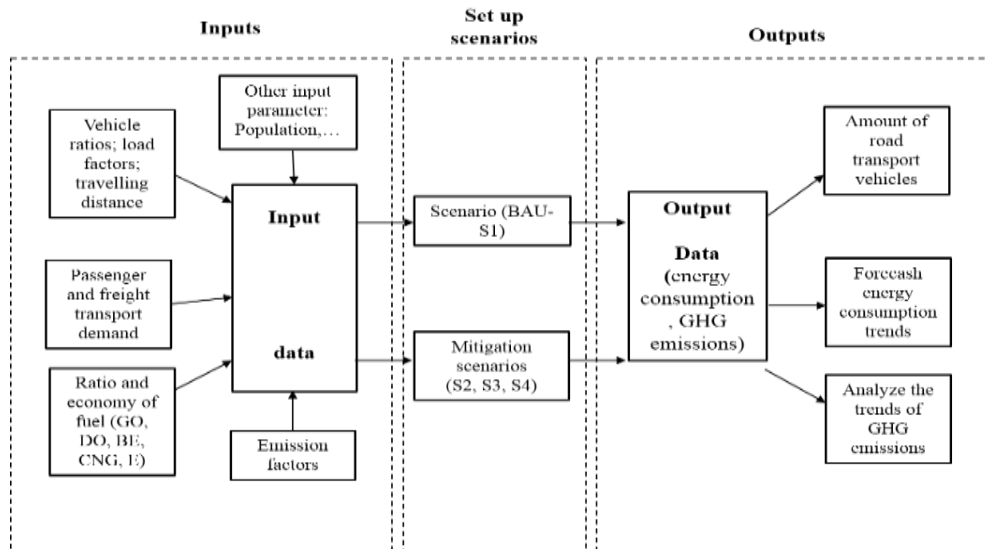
Inputs

Set up scenarios

Outputs

Other input parameter: Population,...

Vehicle ratios; load factors; travelling distance

Input

data

Passenger and freight transport demand

Ratio and economy of fuel (GO, DO, BE, CNG, E)

Emission factors

Scenario (BAU-S1)

Mitigation scenarios (S2, S3, S4)

Output

Data (energy consumption , GHG emissions)

Amount of road transport vehicles

Forecash energy consumption trends

Analyze the trends of GHG emissions